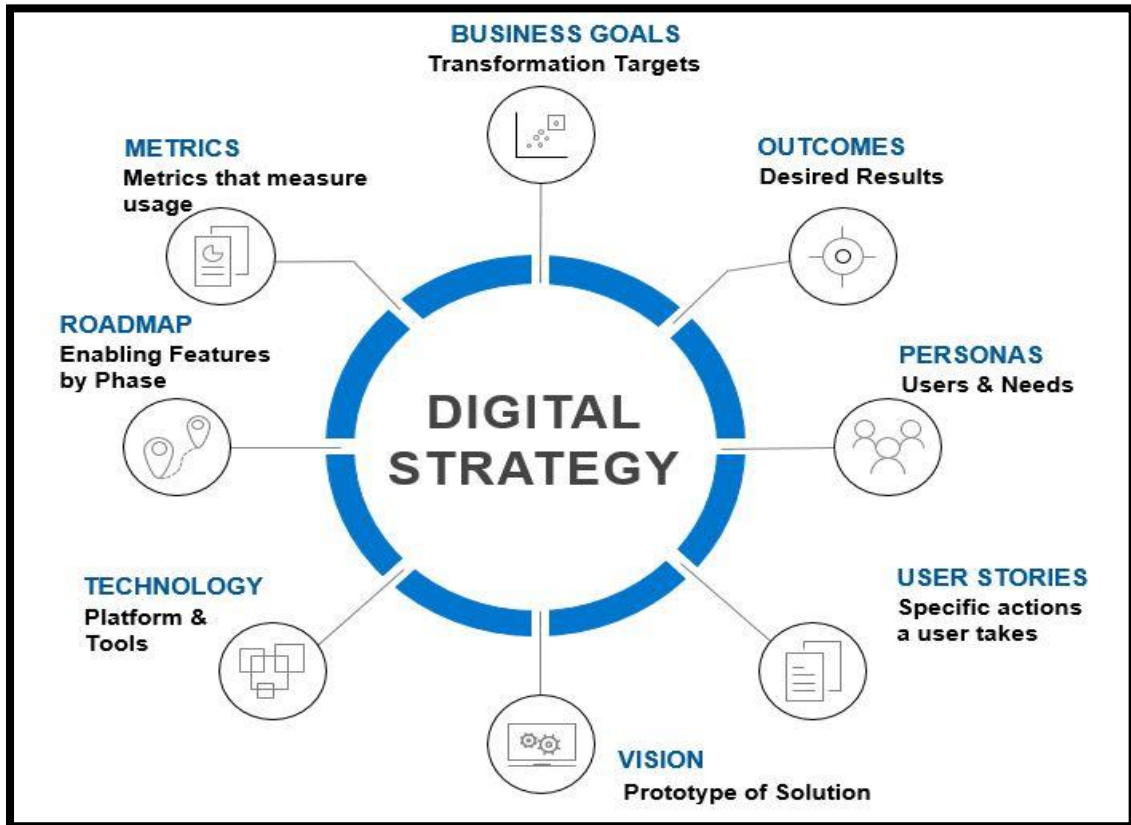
BUSINESS GOALS
Transformation Targets

METRICS
Metrics that measure usage

OUTCOMES
Desired Results

ROADMAP
Enabling Features by Phase

DIGITAL STRATEGY

PERSONAS
Users & Needs

TECHNOLOGY
Platform & Tools

USER STORIES
Specific actions a user takes

VISION
Prototype of Solution